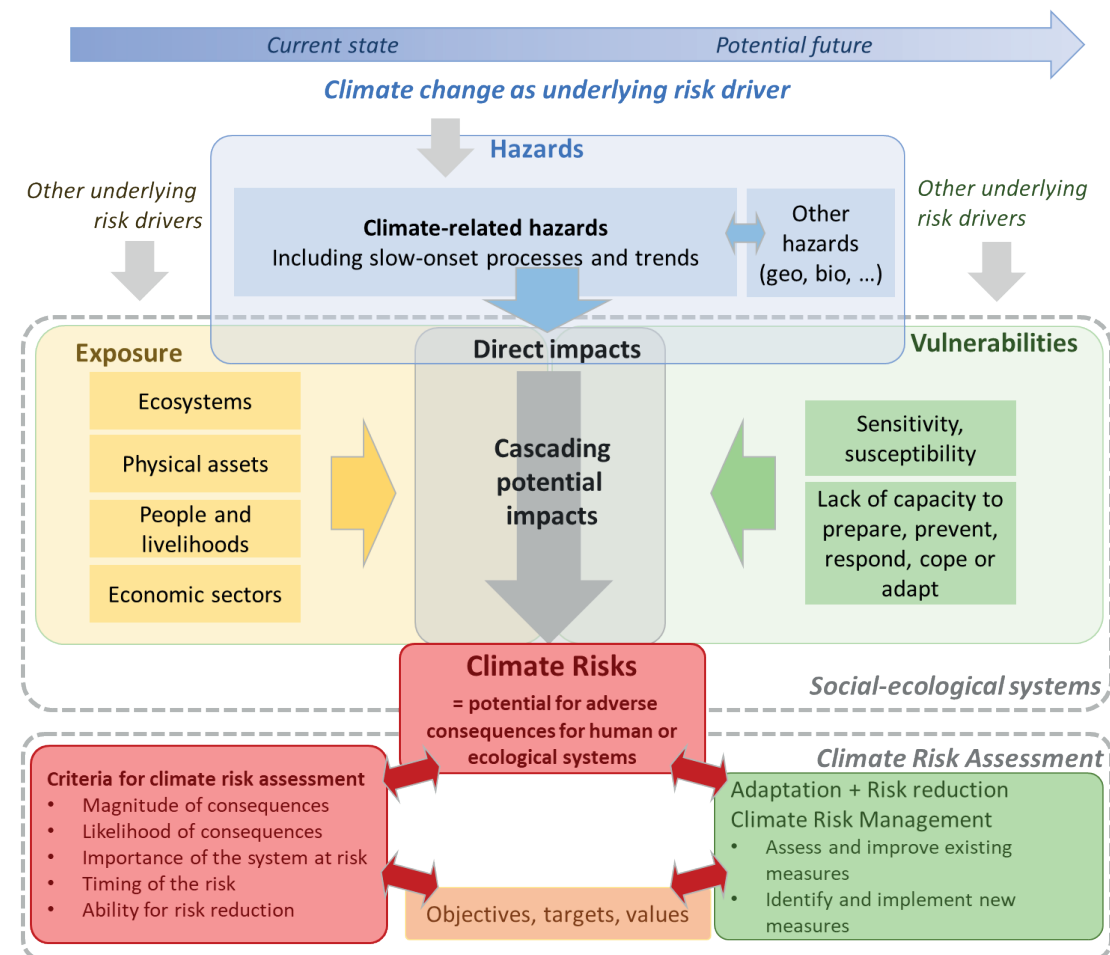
Current state

Potential future

Climate change as underlying risk driver

Hazards

Other underlying risk drivers

Climate-related hazards
Including slow-onset processes and trends

Other hazards (geo, bio, …)

Other underlying risk drivers

Exposure

Direct impacts

Vulnerabilities

Ecosystems

Physical assets

People and livelihoods

Economic sectors

Cascading potential impacts

Sensitivity, susceptibility

Lack of capacity to prepare, prevent, respond, cope or adapt

Climate Risks
= potential for adverse consequences for human or ecological systems

Social-ecological systems

Climate Risk Assessment

Criteria for climate risk assessment
• Magnitude of consequences
• Likelihood of consequences
• Importance of the system at risk
• Timing of the risk
• Ability for risk reduction

Adaptation + Risk reduction
Climate Risk Management
• Assess and improve existing measures
• Identify and implement new measures

Objectives, targets, values